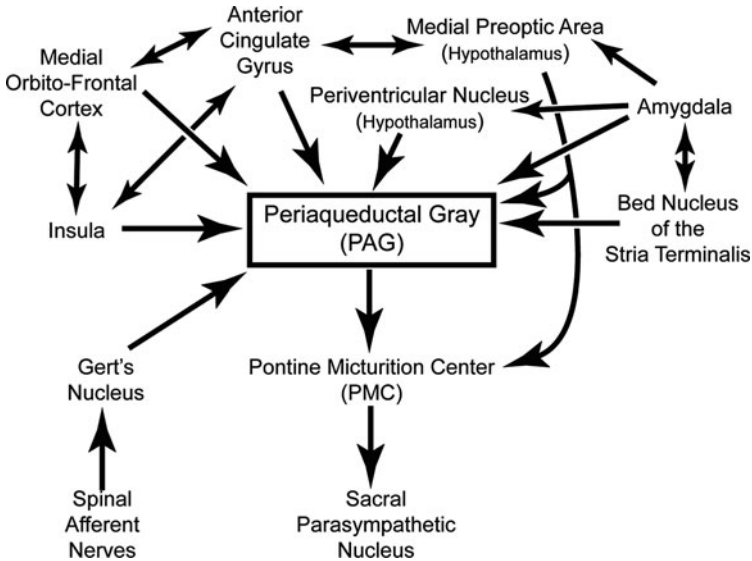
Anterior Cingulate Gyrus

Medial Preoptic Area (Hypothalamus)

Medial Orbito-Frontal Cortex

Periventricular Nucleus (Hypothalamus)

Amygdala

Insula

Periaqueductal Gray (PAG)

Bed Nucleus of the Stria Terminalis

Gert's Nucleus

Pontine Micturition Center (PMC)

Spinal Afferent Nerves

Sacral Parasympathetic Nucleus